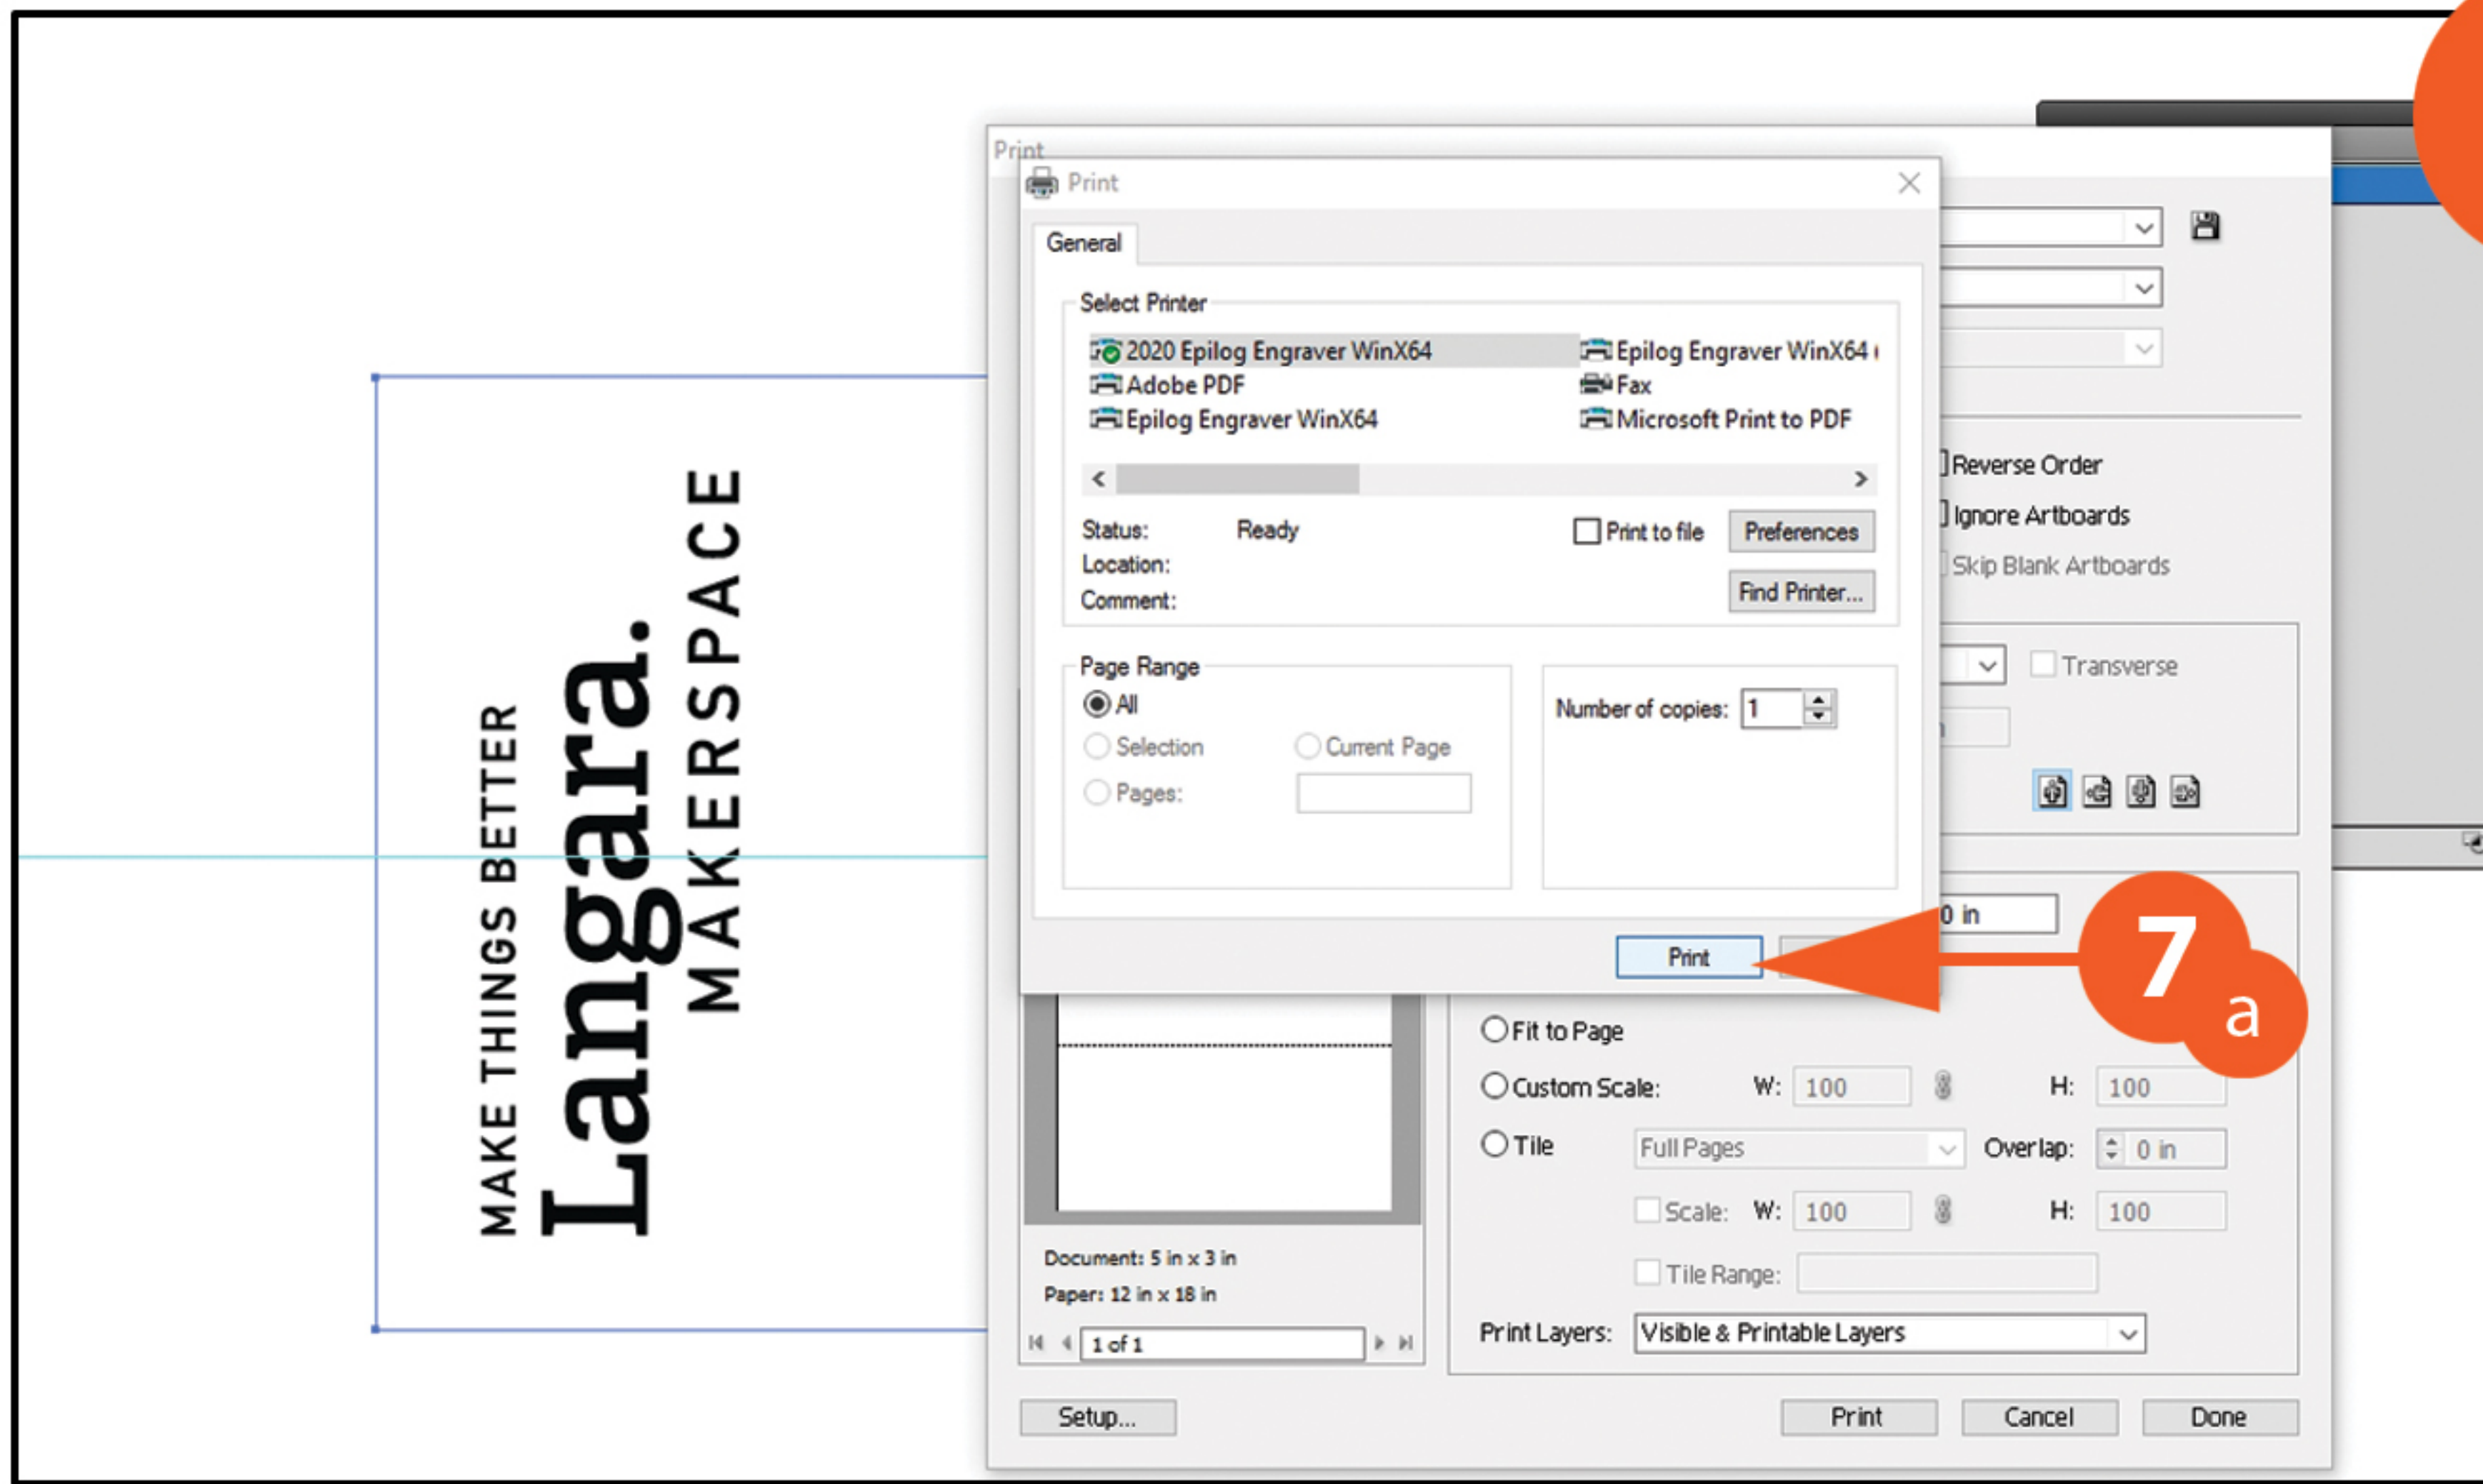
MAKE THINGS BETTER
Langara.
MAKERSPACE

Print

Print

General

Select Printer

2020 Epilog Engraver WinX64
Adobe PDF
Epilog Engraver WinX64
Epilog Engraver WinX64 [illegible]
Fax
Microsoft Print to PDF

Status: Ready
Location:
Comment:

Print to file
Preferences
Find Printer...

Page Range
All
Selection
Current Page
Pages:

Number of copies: 1

Print

7 a

Reverse Order
Ignore Artboards
Skip Blank Artboards
Transverse

0 in

Fit to Page
Custom Scale: W: 100 H: 100
Tile Full Pages Overlap: 0 in
Scale: W: 100 H: 100
Tile Range:
Print Layers: Visible & Printable Layers

Document: 5 in x 3 in
Paper: 12 in x 18 in
1 of 1

Setup...
Print
Cancel
Done